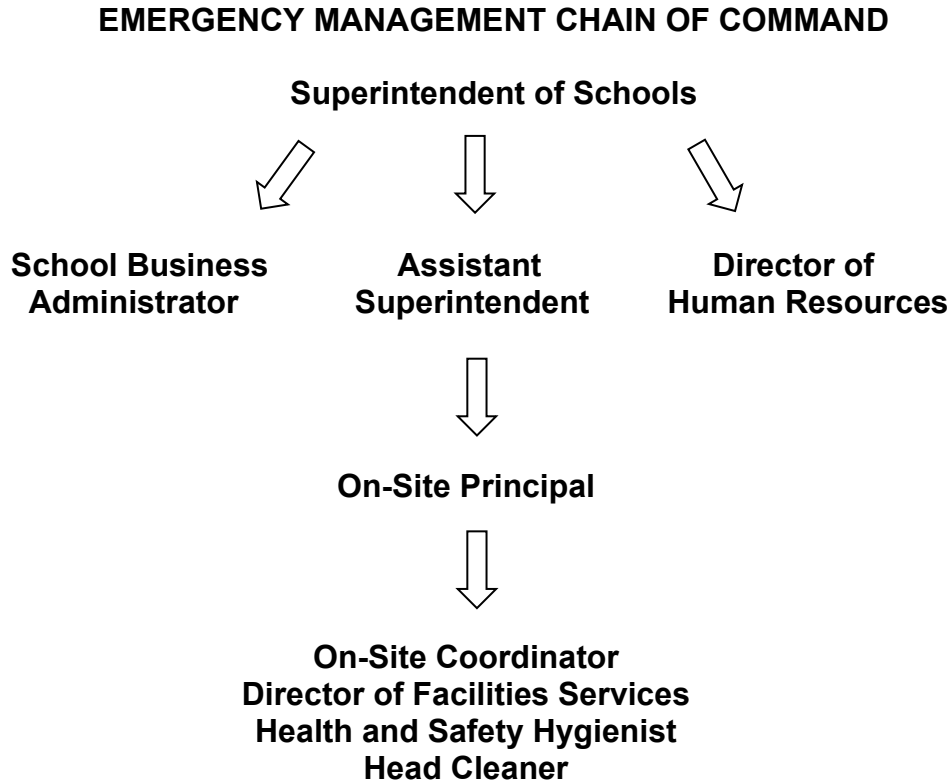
EMERGENCY MANAGEMENT CHAIN OF COMMAND

Superintendent of Schools

School Business Administrator

Assistant Superintendent

Director of Human Resources

On-Site Principal

On-Site Coordinator
Director of Facilities Services
Health and Safety Hygienist
Head Cleaner